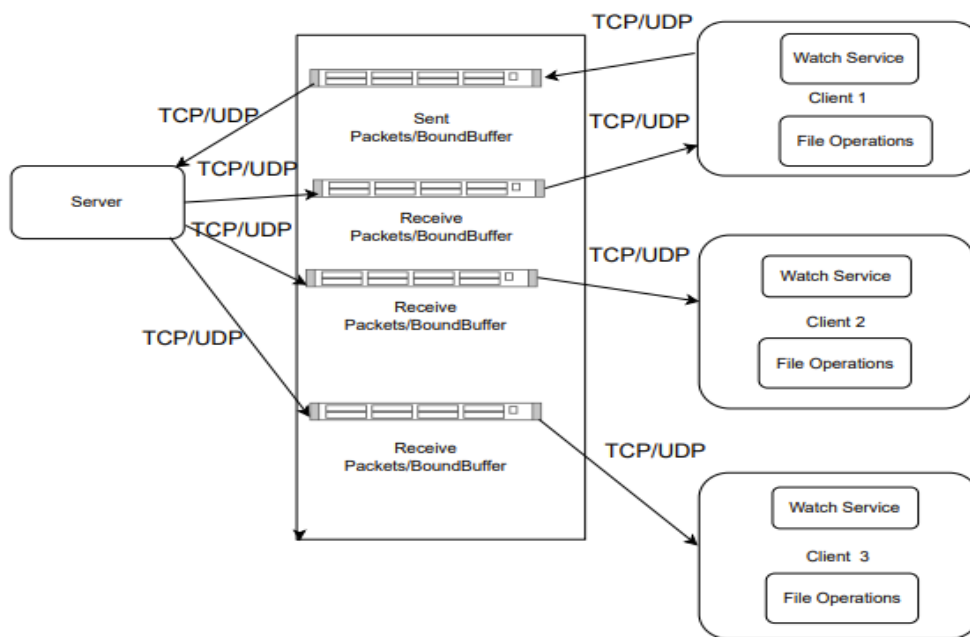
TCP/UDP

Watch Service

Client 1

File Operations

TCP/UDP

Sent Packets/BoundBuffer

TCP/UDP

TCP/UDP

Server

Receive Packets/BoundBuffer

TCP/UDP

TCP/UDP

Watch Service

Receive Packets/BoundBuffer

Client 2

TCP/UDP

File Operations

Receive Packets/BoundBuffer

TCP/UDP

Watch Service

Client 3

File Operations